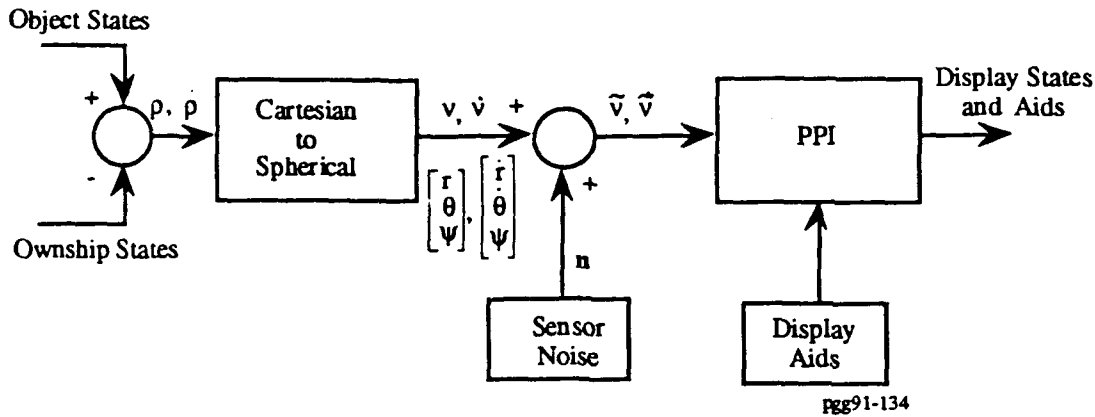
Object States

+

$\rho$, $\dot{\rho}$

-

Ownship States

Cartesian to Spherical

$\nu$, $\dot{\nu}$ +

$\begin{bmatrix} r \\ \theta \\ \psi \end{bmatrix}$, $\begin{bmatrix} \dot{r} \\ \dot{\theta} \\ \dot{\psi} \end{bmatrix}$

$\tilde{\nu}$, $\dot{\tilde{\nu}}$

+

n

Sensor Noise

PPI

Display States and Aids

Display Aids

pgg91-134